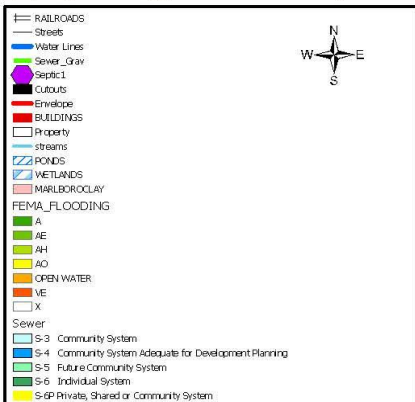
RAILROADS
Streets
Water Lines
Sewer_Grav
Septic1
Cutouts
Envelope
BUILDINGS
Property
streams
PONDS
WETLANDS
MARLBOROCLAY

FEMA_FLOODING
A
AE
AH
AO
OPEN WATER
VE
X

Sewer
S-3 Community System
S-4 Community System Adequate for Development Planning
S-5 Future Community System
S-6 Individual System
S-6P Private, Shared or Community System

N
W
E
S